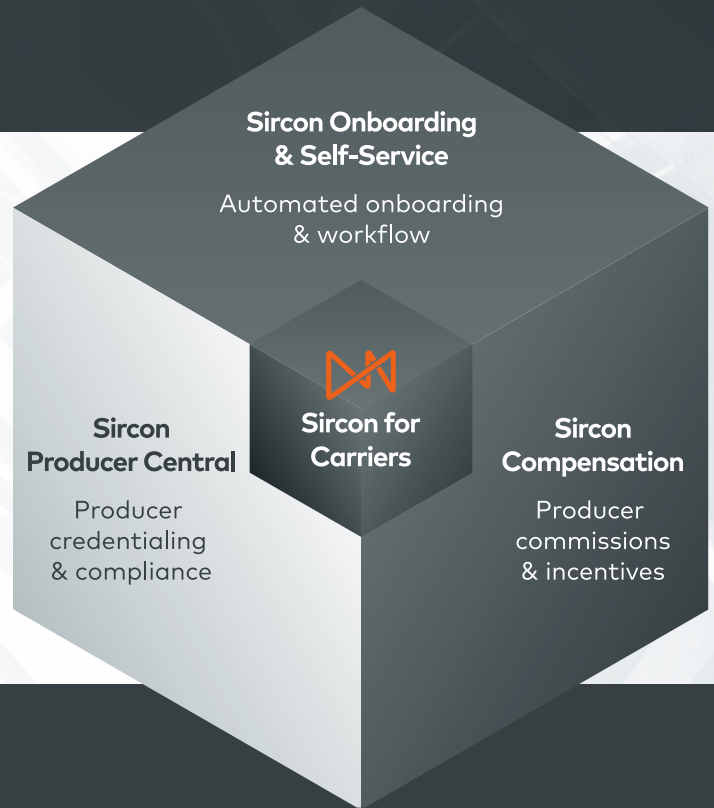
Sircon Onboarding & Self-Service

Automated onboarding & workflow

Sircon Producer Central

Producer credentialing & compliance

Sircon for Carriers

Sircon Compensation

Producer commissions & incentives